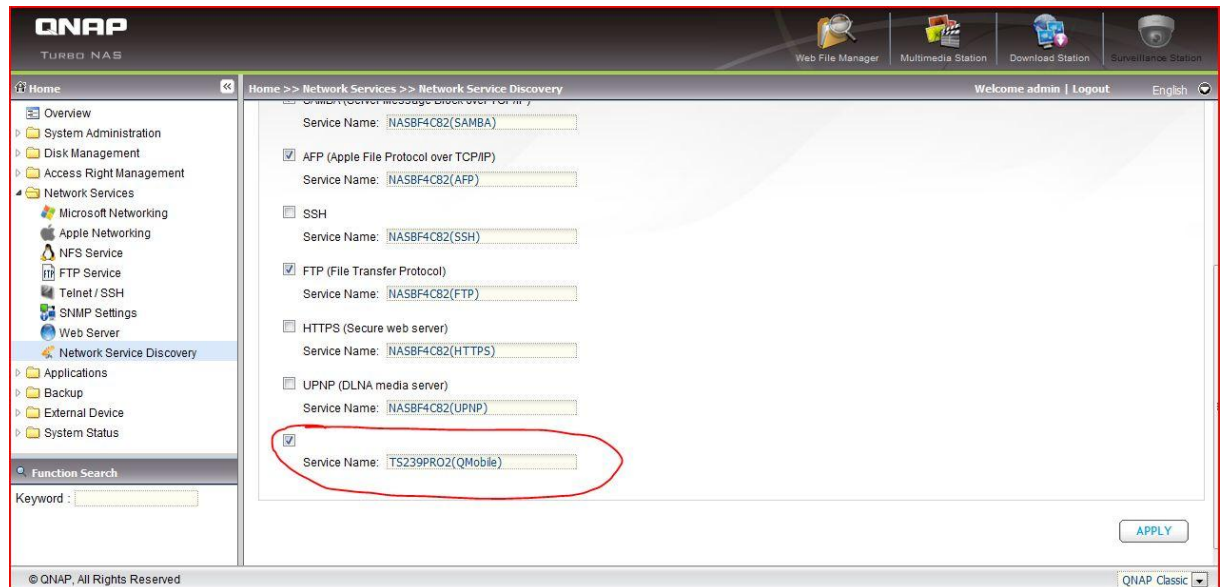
QNAP
TURBO NAS

Web File Manager | Multimedia Station | Download Station | Surveillance Station

Home

Home >> Network Services >> Network Service Discovery

Welcome admin | Logout

English

Overview
System Administration
Disk Management
Access Right Management
Network Services
Microsoft Networking
Apple Networking
NFS Service
FTP Service
Telnet / SSH
SNMP Settings
Web Server
Network Service Discovery
Applications
Backup
External Device
System Status

Function Search
Keyword :

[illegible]
Service Name: NASBF4C82(SAMBA)

AFP (Apple File Protocol over TCP/IP)
Service Name: NASBF4C82(AFP)

SSH
Service Name: NASBF4C82(SSH)

FTP (File Transfer Protocol)
Service Name: NASBF4C82(FTP)

HTTPS (Secure web server)
Service Name: NASBF4C82(HTTPS)

UPNP (DLNA media server)
Service Name: NASBF4C82(UPNP)

Service Name: TS239PRO2(QMobile)

APPLY

© QNAP, All Rights Reserved

QNAP Classic